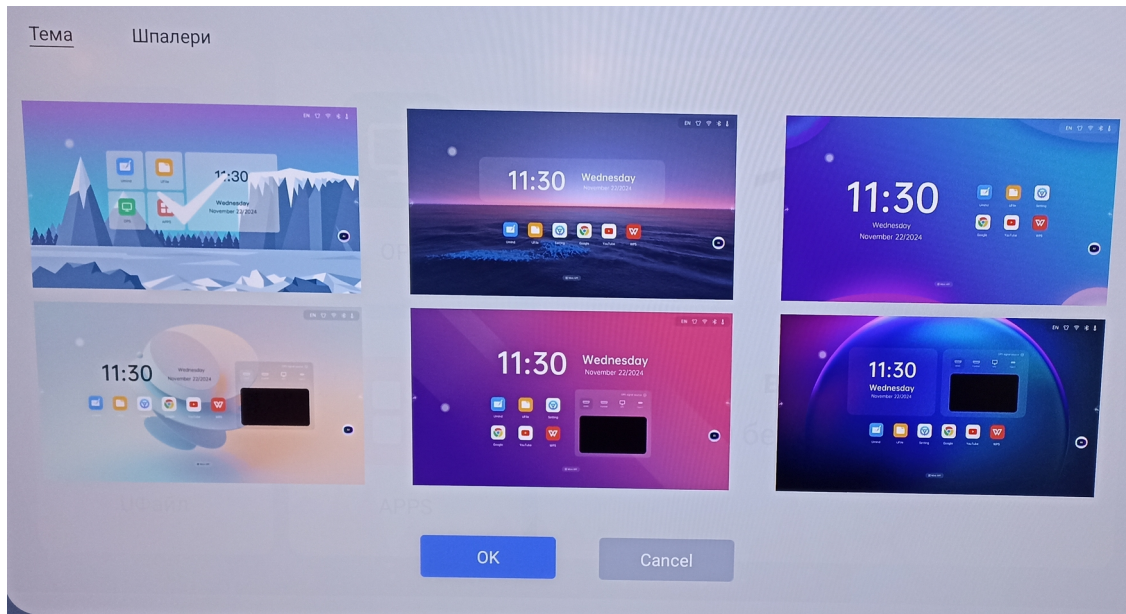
Тема Шпалери

11:30
Wednesday
November 22/2024

11:30 Wednesday
November 22/2024

11:30
Wednesday
November 22/2024

11:30
Wednesday
November 22/2024

11:30 Wednesday
November 22/2024

11:30
Wednesday
November 22/2024

OK Cancel